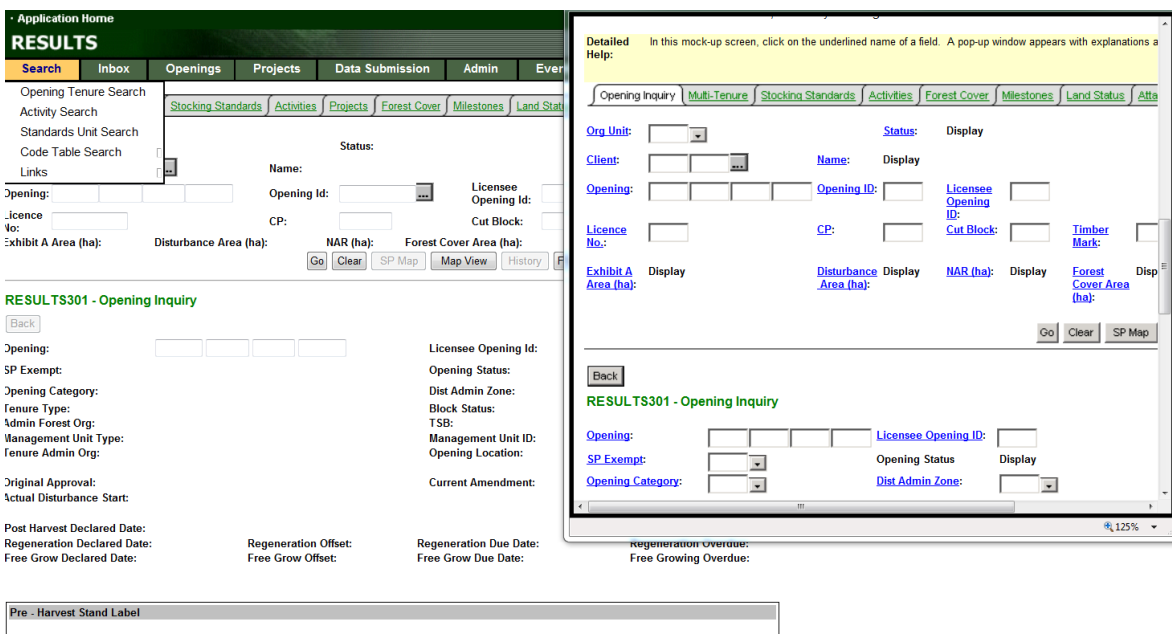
· Application Home
RESULTS

Search | Inbox | Openings | Projects | Data Submission | Admin | Ever

Opening Tenure Search
Activity Search
Standards Unit Search
Code Table Search
Links

Stocking Standards | Activities | Projects | Forest Cover | Milestones | Land Stat

Status:
Name:
Opening: | Opening Id: | Licensee Opening Id:
Licence No: | CP: | Cut Block:
Exhibit A Area (ha): | Disturbance Area (ha): | NAR (ha): | Forest Cover Area (ha):

Go | Clear | SP Map | Map View | History

RESULTS301 - Opening Inquiry

Back

Opening: | Licensee Opening Id:
SP Exempt: | Opening Status:
Opening Category: | Dist Admin Zone:
Tenure Type: | Block Status:
Admin Forest Org: | TSB:
Management Unit Type: | Management Unit ID:
Tenure Admin Org: | Opening Location:

Original Approval: | Current Amendment:
Actual Disturbance Start:

Post Harvest Declared Date:
Regeneration Declared Date: | Regeneration Offset: | Regeneration Due Date: | Regeneration Overdue:
Free Grow Declared Date: | Free Grow Offset: | Free Grow Due Date: | Free Growing Overdue:

Pre - Harvest Stand Label

Detailed Help: In this mock-up screen, click on the underlined name of a field. A pop-up window appears with explanations a

Opening Inquiry | Multi-Tenure | Stocking Standards | Activities | Forest Cover | Milestones | Land Status | Atta

Org Unit: | Status: Display
Client: | Name: Display
Opening: | Opening ID: | Licensee Opening ID:
Licence No.: | CP: | Cut Block: | Timber Mark:
Exhibit A Area (ha): Display | Disturbance Area (ha): Display | NAR (ha): Display | Forest Cover Area (ha): Disp

Go | Clear | SP Map

Back
RESULTS301 - Opening Inquiry

Opening: | Licensee Opening ID:
SP Exempt: | Opening Status Display
Opening Category: | Dist Admin Zone:

125%